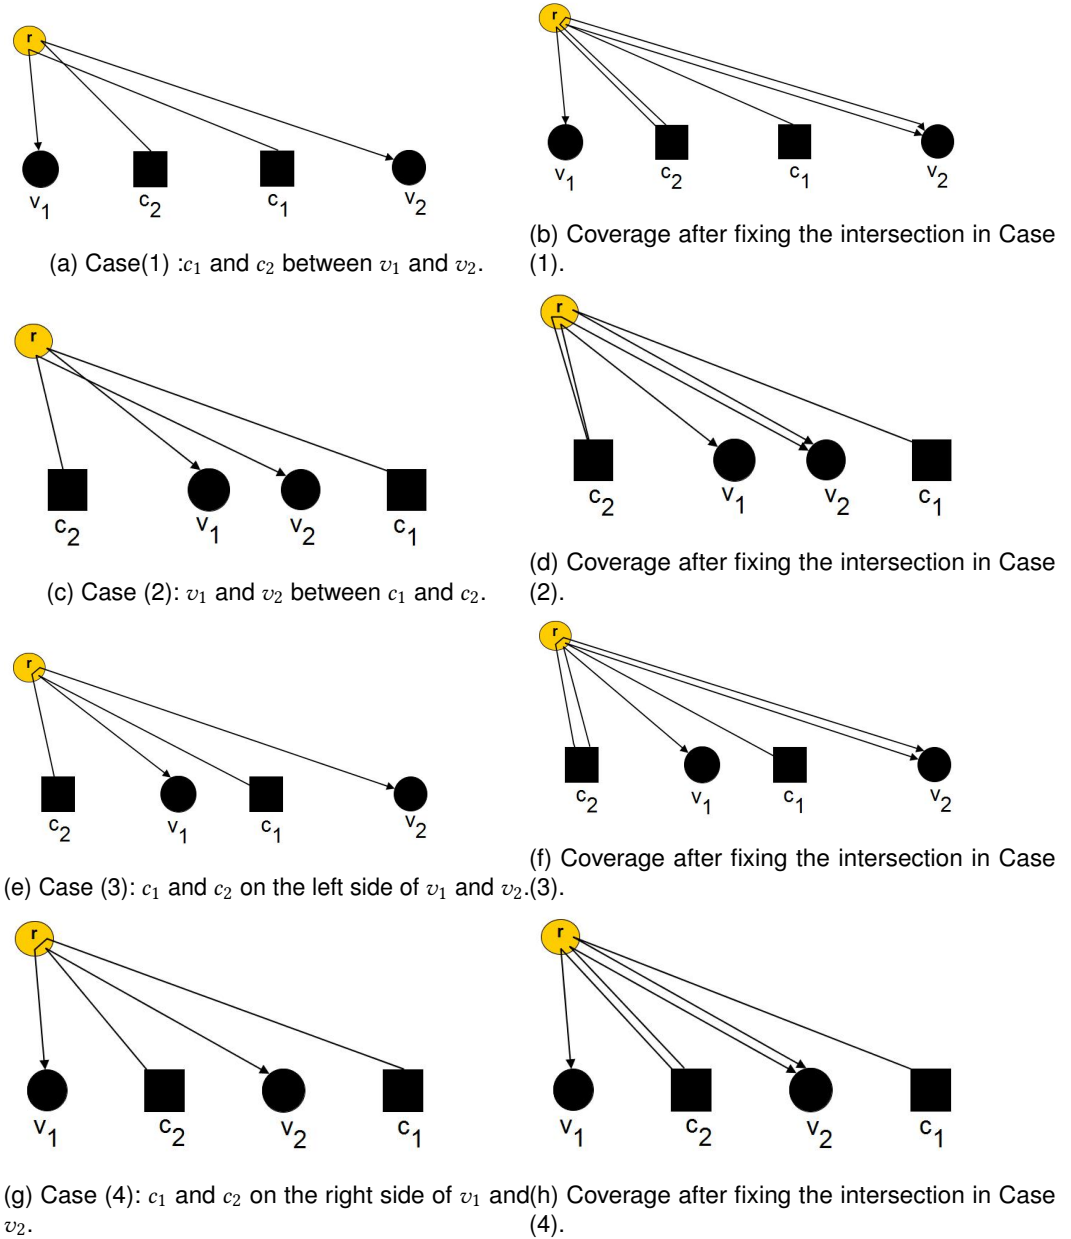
r

$v_1$ $c_2$ $c_1$ $v_2$

(a) Case(1) :$c_1$ and $c_2$ between $v_1$ and $v_2$.

r

$v_1$ $c_2$ $c_1$ $v_2$

(b) Coverage after fixing the intersection in Case (1).

r

$c_2$ $v_1$ $v_2$ $c_1$

(c) Case (2): $v_1$ and $v_2$ between $c_1$ and $c_2$.

r

$c_2$ $v_1$ $v_2$ $c_1$

(d) Coverage after fixing the intersection in Case (2).

r

$c_2$ $v_1$ $c_1$ $v_2$

(e) Case (3): $c_1$ and $c_2$ on the left side of $v_1$ and $v_2$.

r

$c_2$ $v_1$ $c_1$ $v_2$

(f) Coverage after fixing the intersection in Case (3).

r

$v_1$ $c_2$ $v_2$ $c_1$

(g) Case (4): $c_1$ and $c_2$ on the right side of $v_1$ and $v_2$.

r

$v_1$ $c_2$ $v_2$ $c_1$

(h) Coverage after fixing the intersection in Case (4).